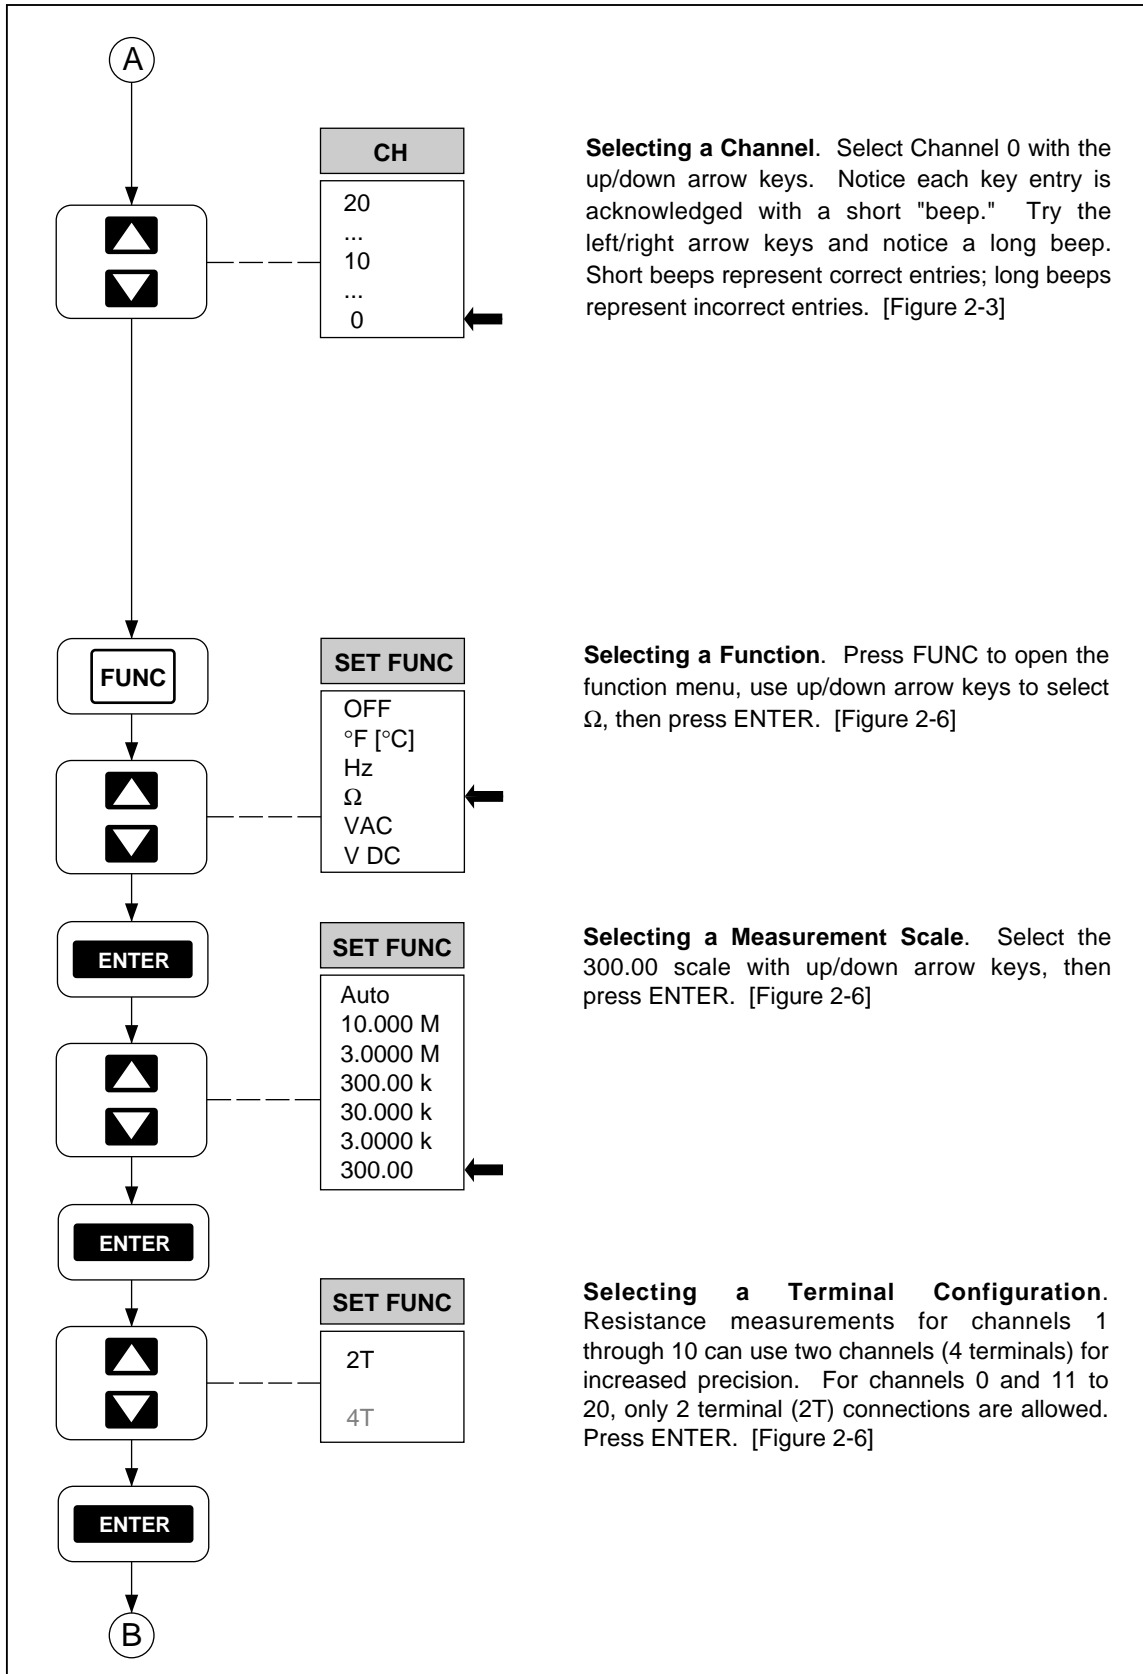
A

CH

20
...
10
...
0

**Selecting a Channel**. Select Channel 0 with the up/down arrow keys. Notice each key entry is acknowledged with a short "beep." Try the left/right arrow keys and notice a long beep. Short beeps represent correct entries; long beeps represent incorrect entries. [Figure 2-3]

FUNC

SET FUNC

OFF
°F [°C]
Hz
Ω
VAC
V DC

**Selecting a Function**. Press FUNC to open the function menu, use up/down arrow keys to select Ω, then press ENTER. [Figure 2-6]

ENTER

SET FUNC

Auto
10.000 M
3.0000 M
300.00 k
30.000 k
3.0000 k
300.00

**Selecting a Measurement Scale**. Select the 300.00 scale with up/down arrow keys, then press ENTER. [Figure 2-6]

ENTER

SET FUNC

2T

4T

**Selecting a Terminal Configuration**. Resistance measurements for channels 1 through 10 can use two channels (4 terminals) for increased precision. For channels 0 and 11 to 20, only 2 terminal (2T) connections are allowed. Press ENTER. [Figure 2-6]

ENTER

B